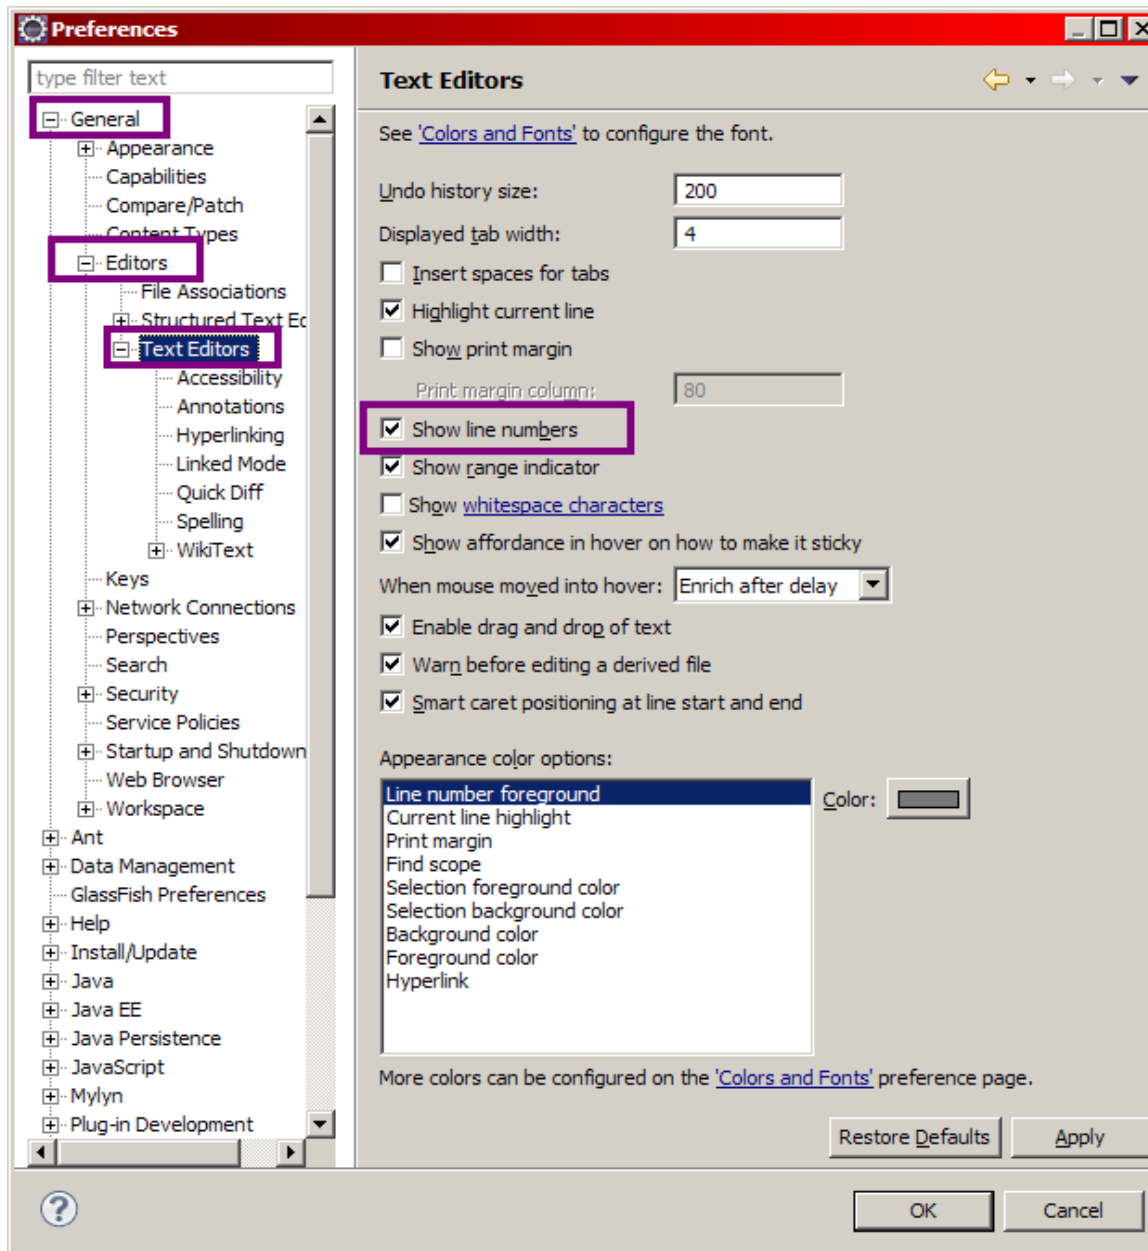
Preferences

type filter text

General
Appearance
Capabilities
Compare/Patch
Content Types
Editors
File Associations
Structured Text Ed
Text Editors
Accessibility
Annotations
Hyperlinking
Linked Mode
Quick Diff
Spelling
WikiText
Keys
Network Connections
Perspectives
Search
Security
Service Policies
Startup and Shutdown
Web Browser
Workspace
Ant
Data Management
GlassFish Preferences
Help
Install/Update
Java
Java EE
Java Persistence
JavaScript
Mylyn
Plug-in Development

Text Editors

See 'Colors and Fonts' to configure the font.

Undo history size: 200
Displayed tab width: 4
Insert spaces for tabs
Highlight current line
Show print margin
Print margin column: 80
Show line numbers
Show range indicator
Show whitespace characters
Show affordance in hover on how to make it sticky
When mouse moved into hover: Enrich after delay
Enable drag and drop of text
Warn before editing a derived file
Smart caret positioning at line start and end

Appearance color options:
Line number foreground
Current line highlight
Print margin
Find scope
Selection foreground color
Selection background color
Background color
Foreground color
Hyperlink

Color:

More colors can be configured on the 'Colors and Fonts' preference page.

Restore Defaults
Apply

OK
Cancel